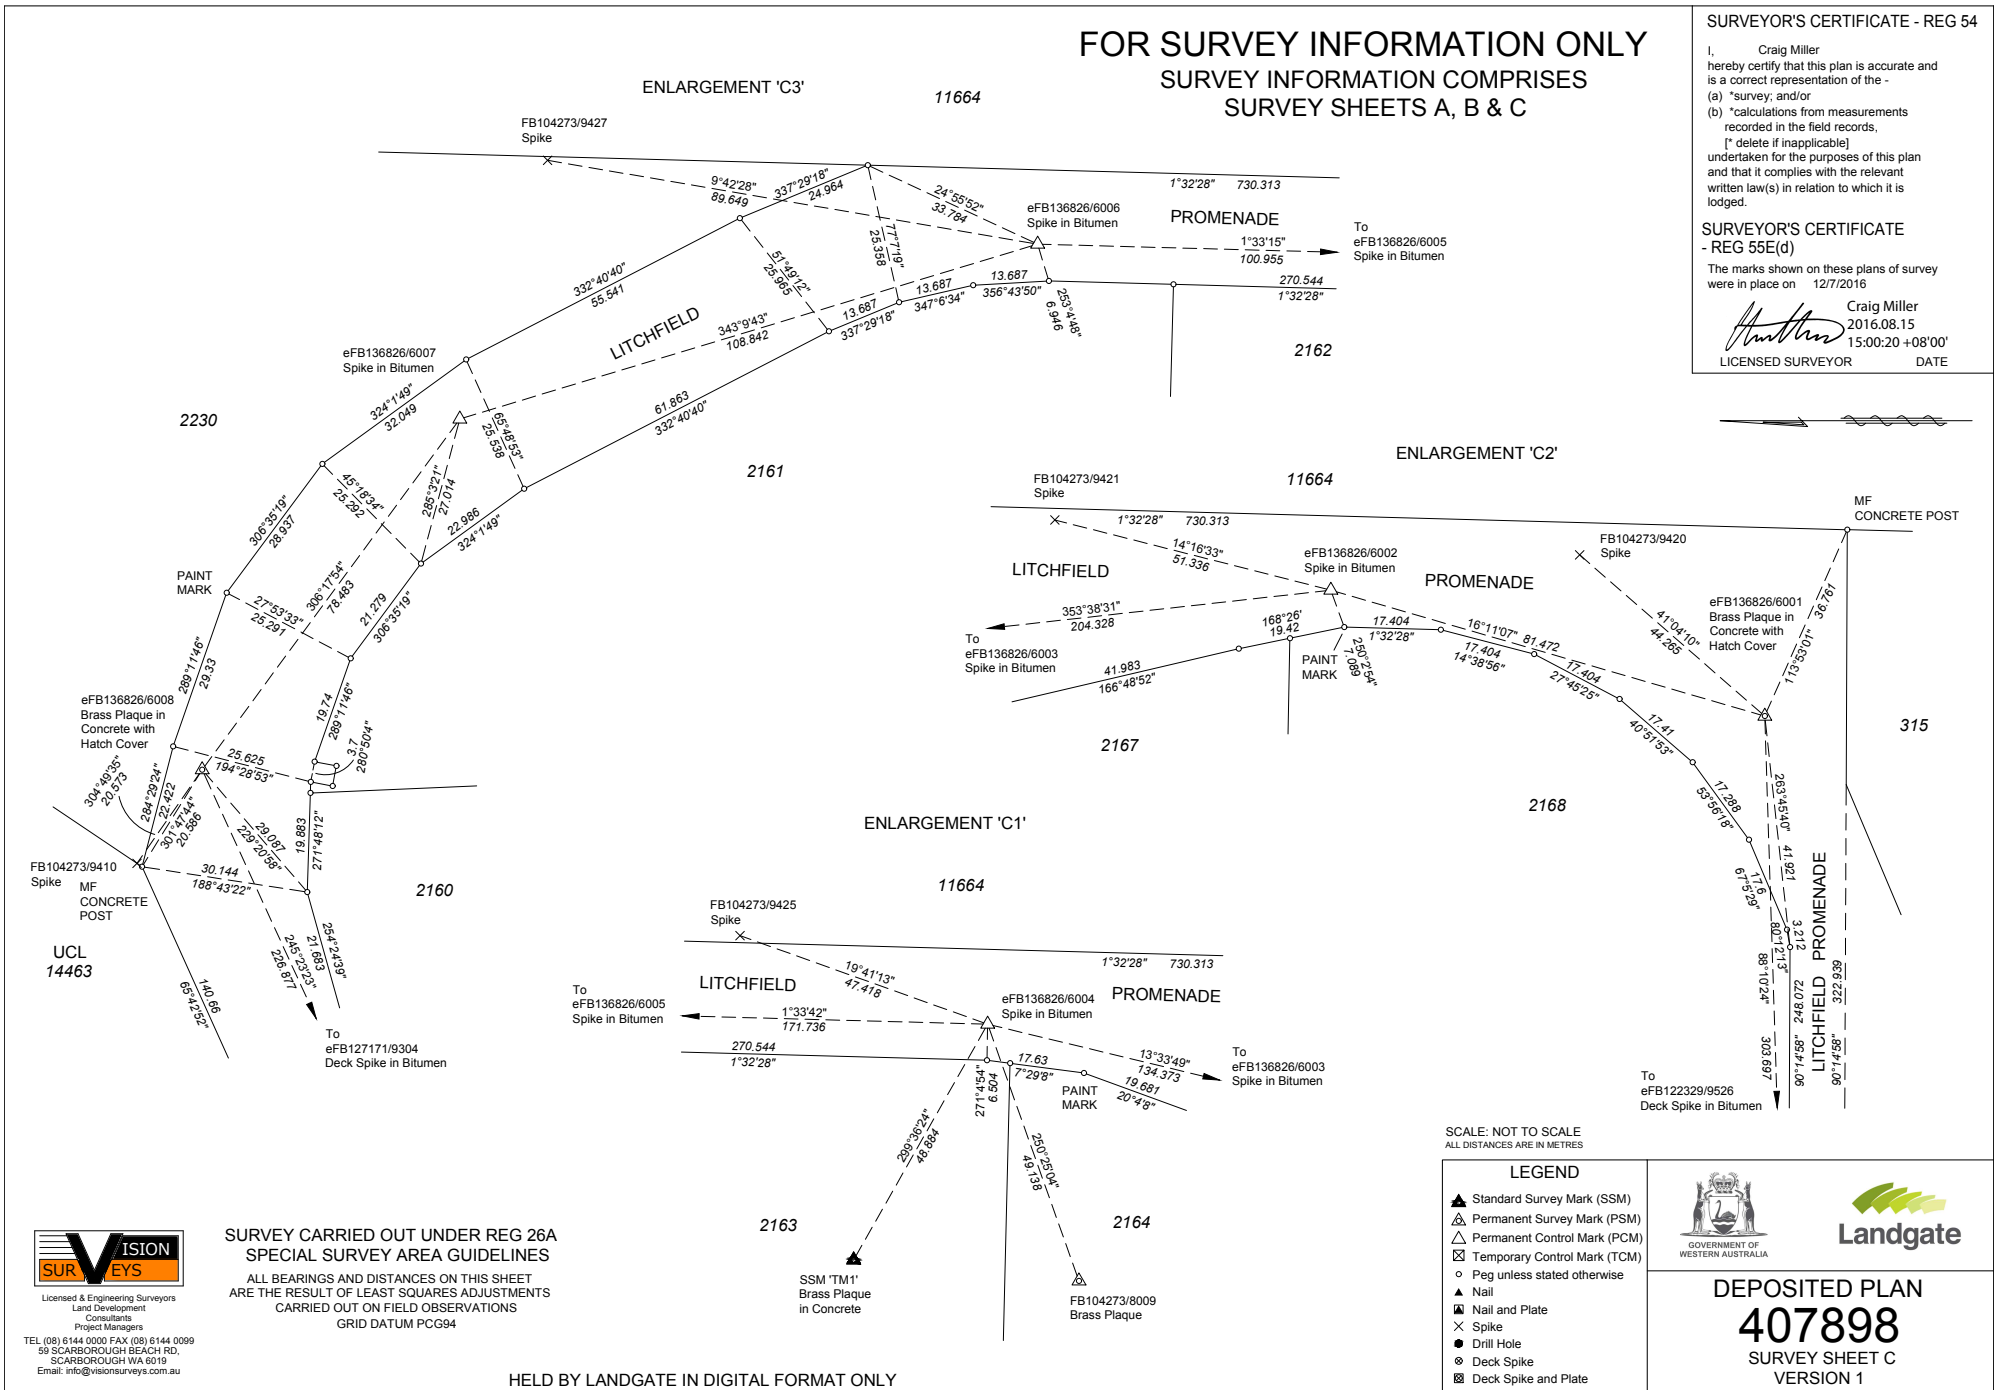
FOR SURVEY INFORMATION ONLY
SURVEY INFORMATION COMPRISES
SURVEY SHEETS A, B & C

SURVEYOR'S CERTIFICATE - REG 54

I, Craig Miller
hereby certify that this plan is accurate and is a correct representation of the -
(a) *survey; and/or
(b) *calculations from measurements recorded in the field records,
[* delete if inapplicable]
undertaken for the purposes of this plan and that it complies with the relevant written law(s) in relation to which it is lodged.

SURVEYOR'S CERTIFICATE - REG 55E(d)
The marks shown on these plans of survey were in place on 12/7/2016

Craig Miller
2016.08.15
15:00:20 +08'00'
LICENSED SURVEYOR DATE

ENLARGEMENT 'C3'
11664
FB104273/9427
Spike
9°42'28"
89.649
337°29'18"
24.964
24°55'52"
33.784
1°32'28" 730.313
eFB136826/6006
Spike in Bitumen
PROMENADE
To
eFB136826/6005
Spike in Bitumen
1°33'15"
100.955
77°7'19"
25.358
51°49'12"
25.965
332°40'40"
55.541
LITCHFIELD
343°9'43"
108.842
13.687
337°29'18"
13.687
347°6'34"
13.687
356°43'50"
253°4'48"
6.946
270.544
1°32'28"
2162
eFB136826/6007
Spike in Bitumen
324°1'49"
32.049
65°48'53"
25.538
61.863
332°40'40"
2230
2161
45°18'34"
25.292
285°3'21"
27.014
22.986
324°1'49"
306°35'19"
28.937
306°17'54"
78.483
PAINT
MARK
27°53'33"
25.291
21.279
306°35'19"
289°1'46"
29.33
19.74
289°1'46"
3.7
280°50'4"
eFB136826/6008
Brass Plaque in
Concrete with
Hatch Cover
25.625
194°28'53"
304°49'35"
20.573
284°29'24"
22.422
301°47'44"
20.586
29.087
229°20'58"
19.883
271°48'12"
FB104273/9410
Spike
MF
CONCRETE
POST
30.144
188°43'22"
2160
UCL
14463
245°23'23"
226.877
21.683
254°24'39"
140.66
65°42'52"
To
eFB127171/9304
Deck Spike in Bitumen

ENLARGEMENT 'C2'
FB104273/9421
Spike
11664
1°32'28" 730.313
MF
CONCRETE POST
14°16'33"
51.336
eFB136826/6002
Spike in Bitumen
FB104273/9420
Spike
LITCHFIELD
PROMENADE
353°38'31"
204.328
To
eFB136826/6003
Spike in Bitumen
168°26'
19.42
17.404
1°32'28"
16°11'07"
81.472
eFB136826/6001
Brass Plaque in
Concrete with
Hatch Cover
41°04'10"
44.265
36.761
113°53'01"
41.983
166°48'52"
PAINT
MARK
250°2'54"
7.089
17.404
14°38'56"
17.404
27°45'25"
17.41
40°51'53"
2167
315
263°45'40"
2168
17.288
53°58'18"
41.921
17.6
67°5'29"
3.212
80°12'13"
88°10'24"
PROMENADE
LITCHFIELD
248.072
90°14'58"
322.939
90°14'58"
303.697
To
eFB122329/9526
Deck Spike in Bitumen

ENLARGEMENT 'C1'
11664
FB104273/9425
Spike
1°32'28" 730.313
LITCHFIELD
19°41'13"
47.418
eFB136826/6004
Spike in Bitumen
PROMENADE
To
eFB136826/6005
Spike in Bitumen
1°33'42"
171.736
270.544
1°32'28"
17.63
7°29'8"
13°33'49"
134.373
To
eFB136826/6003
Spike in Bitumen
PAINT
MARK
19.681
20°4'8"
271°4'54"
6.504
299°36'24"
48.884
250°25'04"
49.138
2163
2164
SSM 'TM1'
Brass Plaque
in Concrete
FB104273/8009
Brass Plaque

VISION SURVEYS
Licensed & Engineering Surveyors
Land Development
Consultants
Project Managers
TEL (08) 6144 0000 FAX (08) 6144 0099
59 SCARBOROUGH BEACH RD,
SCARBOROUGH WA 6019
Email: info@visionsurveys.com.au

SURVEY CARRIED OUT UNDER REG 26A
SPECIAL SURVEY AREA GUIDELINES
ALL BEARINGS AND DISTANCES ON THIS SHEET
ARE THE RESULT OF LEAST SQUARES ADJUSTMENTS
CARRIED OUT ON FIELD OBSERVATIONS
GRID DATUM PCG94

HELD BY LANDGATE IN DIGITAL FORMAT ONLY

SCALE: NOT TO SCALE
ALL DISTANCES ARE IN METRES

LEGEND
Standard Survey Mark (SSM)
Permanent Survey Mark (PSM)
Permanent Control Mark (PCM)
Temporary Control Mark (TCM)
Peg unless stated otherwise
Nail
Nail and Plate
Spike
Drill Hole
Deck Spike
Deck Spike and Plate

GOVERNMENT OF
WESTERN AUSTRALIA
Landgate

DEPOSITED PLAN
407898
SURVEY SHEET C
VERSION 1